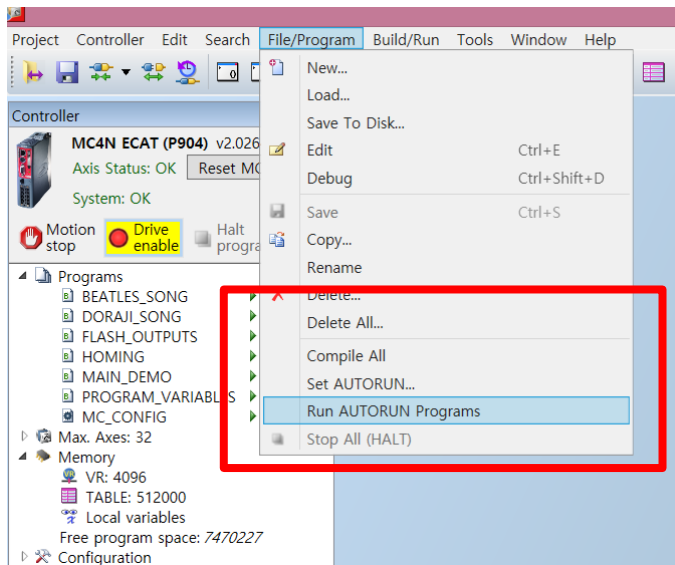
Project Controller Edit Search File/Program Build/Run Tools Window Help

Controller

MC4N ECAT (P904) v2.026
Axis Status: OK Reset MC
System: OK

Motion stop
Drive enable
Halt progra

Programs
BEATLES_SONG
DORAJI_SONG
FLASH_OUTPUTS
HOMING
MAIN_DEMO
PROGRAM_VARIABLES
MC_CONFIG
Max. Axes: 32
Memory
VR: 4096
TABLE: 512000
Local variables
Free program space: 7470227
Configuration

New...
Load...
Save To Disk...
Edit Ctrl+E
Debug Ctrl+Shift+D
Save Ctrl+S
Copy...
Rename
Delete...
Delete All...
Compile All
Set AUTORUN...
Run AUTORUN Programs
Stop All (HALT)